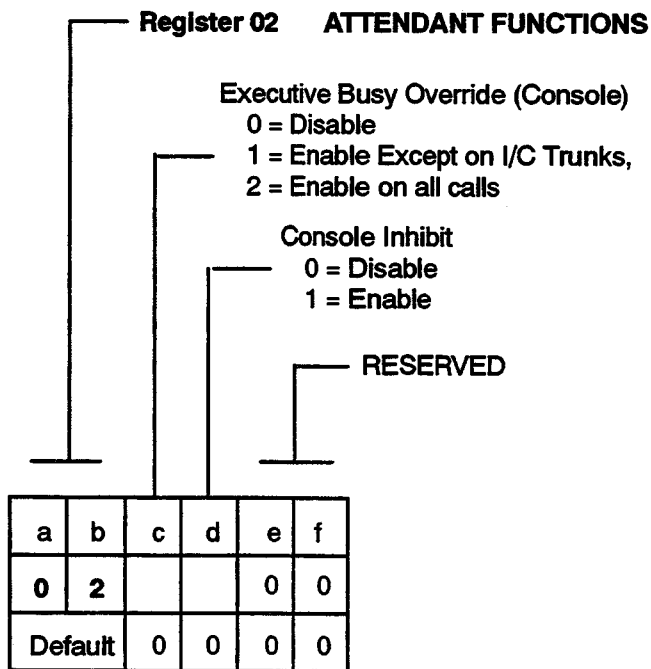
Register 02 ATTENDANT FUNCTIONS

Executive Busy Override (Console)
0 = Disable
1 = Enable Except on I/C Trunks,
2 = Enable on all calls

Console Inhibit
0 = Disable
1 = Enable

RESERVED

| a | b | c | d | e | f |
|---|---|---|---|---|---|
| 0 | 2 | | | 0 | 0 |
| Default | | 0 | 0 | 0 | 0 |